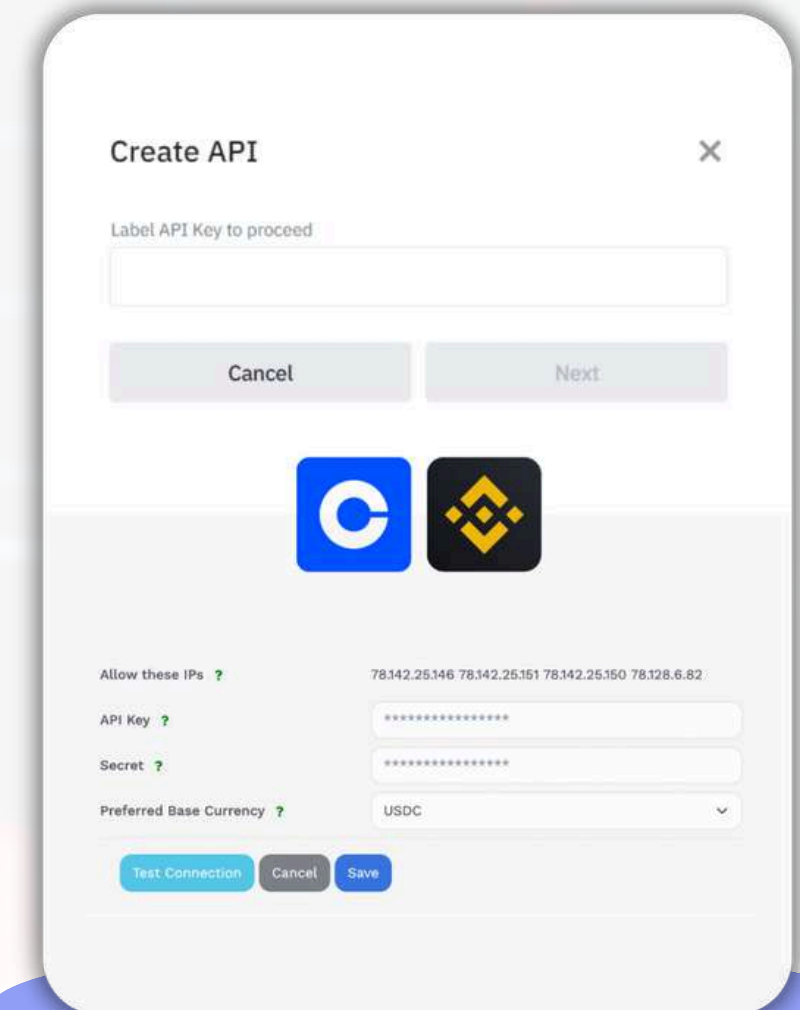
Create API

×

Label API Key to proceed

Cancel

Next

Allow these IPs ?

78.142.25.146 78.142.25.151 78.142.25.150 78.128.6.82

API Key ?

****************

Secret ?

****************

Preferred Base Currency ?

USDC

Test Connection

Cancel

Save